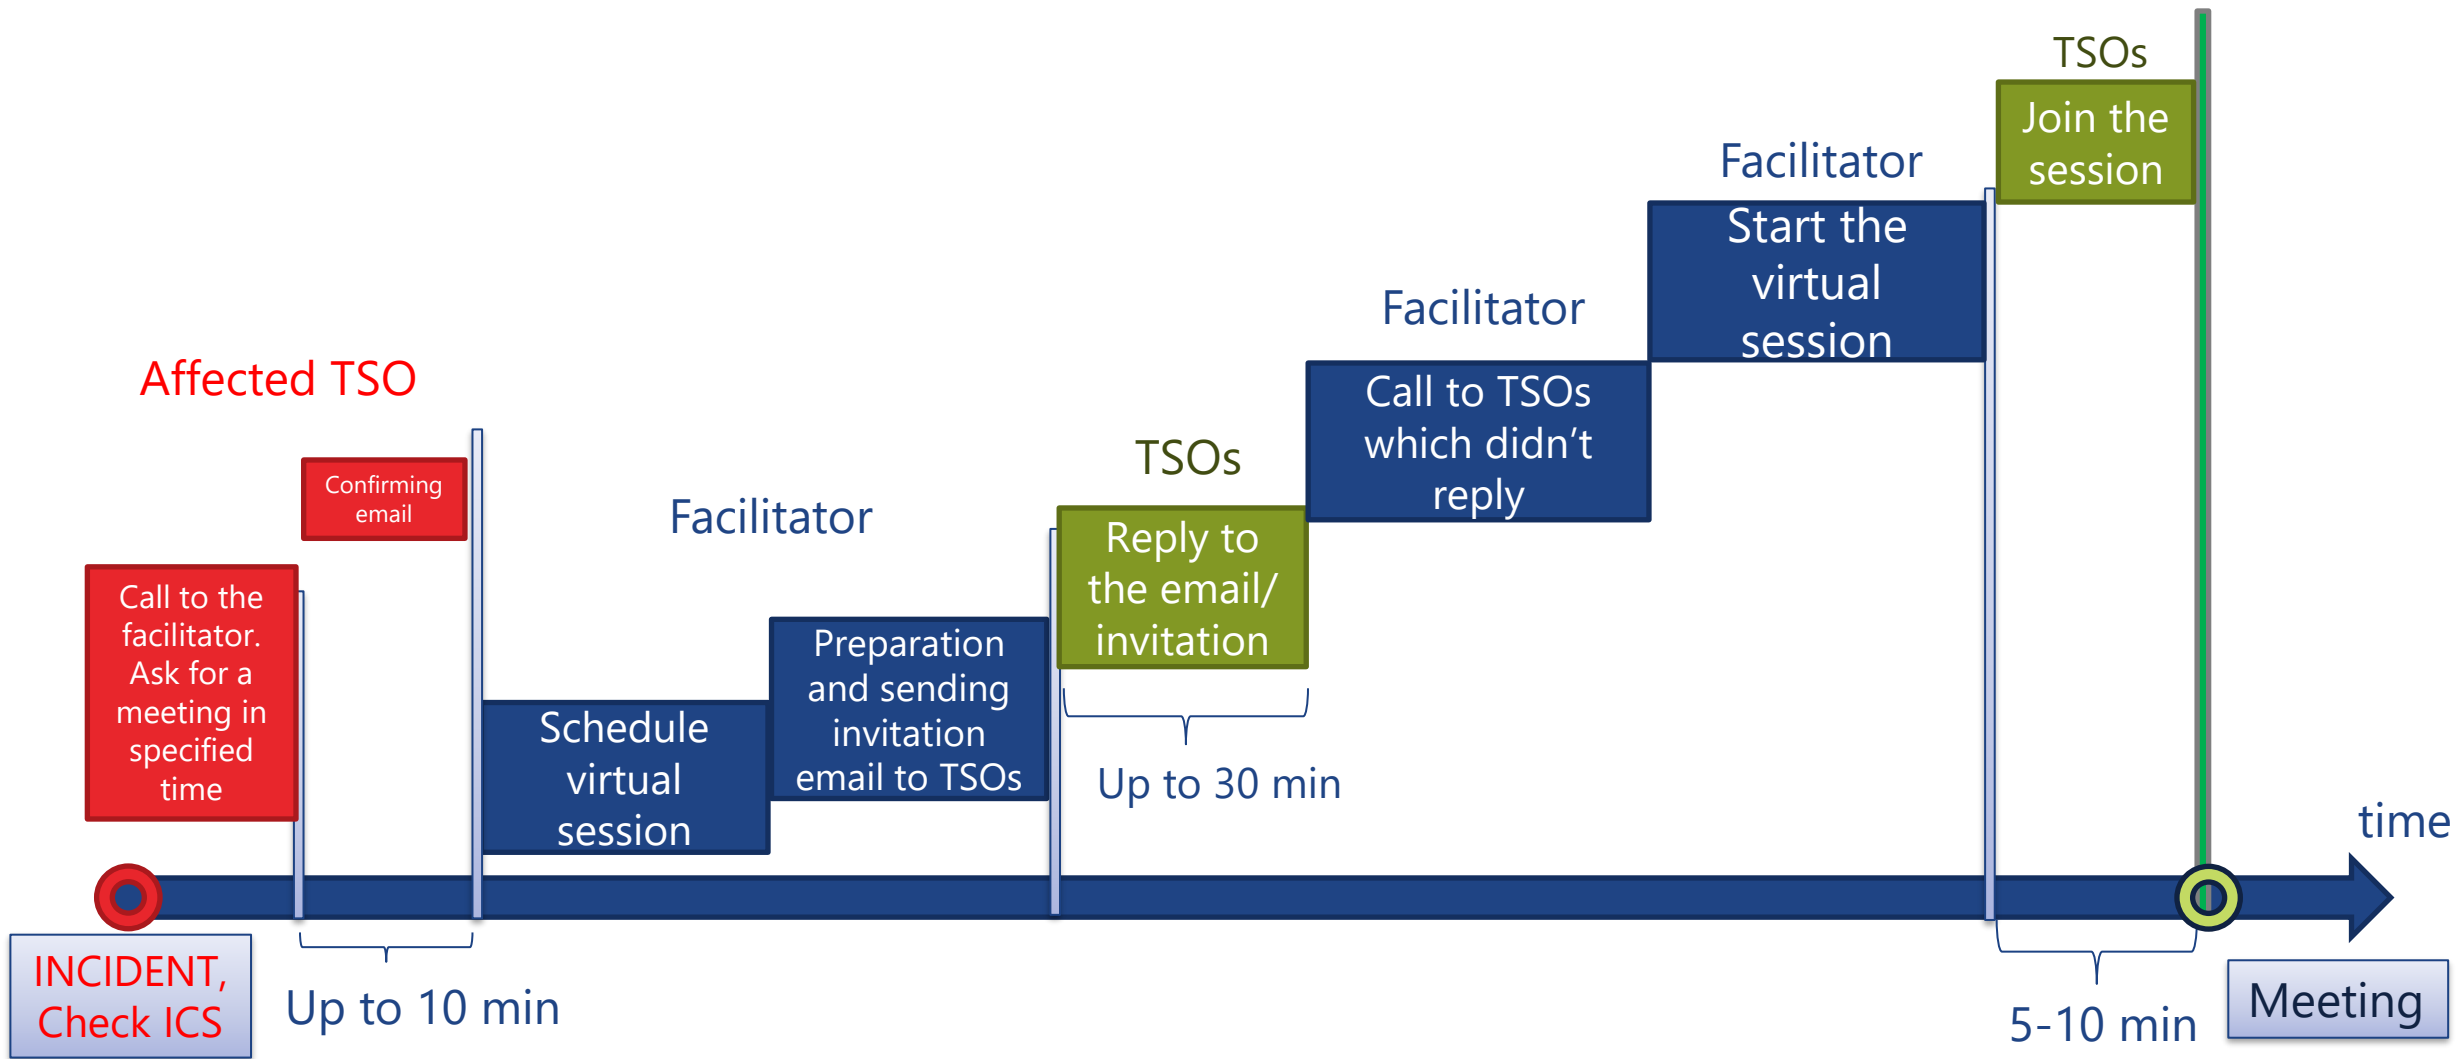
Affected TSO

Call to the facilitator. Ask for a meeting in specified time

Confirming email

INCIDENT, Check ICS

Up to 10 min

Facilitator

Schedule virtual session

Preparation and sending invitation email to TSOs

TSOs

Reply to the email/ invitation

Up to 30 min

Facilitator

Call to TSOs which didn't reply

Facilitator

Start the virtual session

TSOs

Join the session

time

5-10 min

Meeting